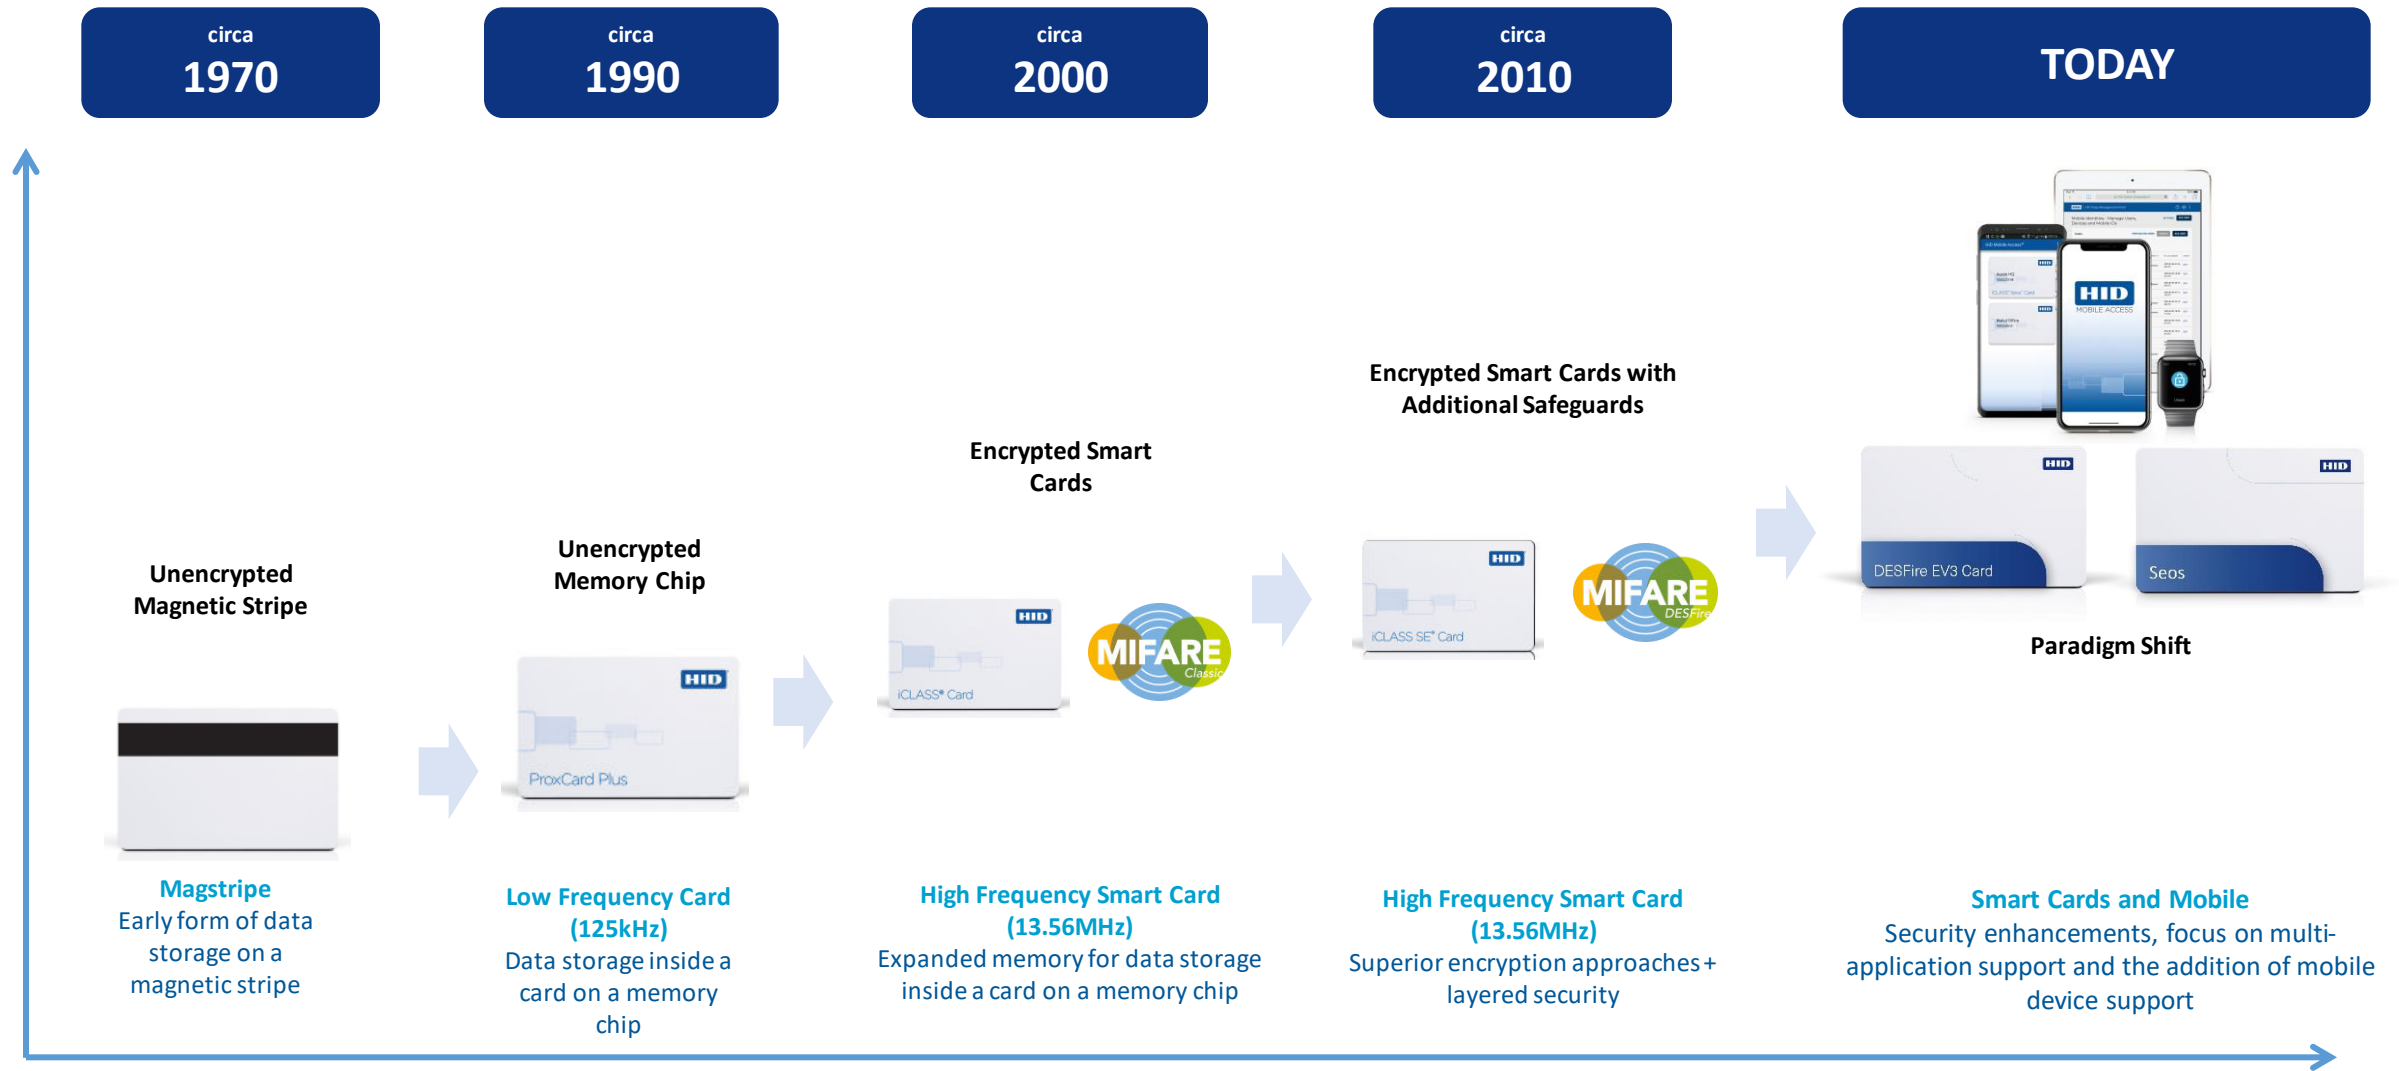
circa
1970

circa
1990

circa
2000

circa
2010

TODAY

Unencrypted Magnetic Stripe

Magstripe
Early form of data storage on a magnetic stripe

Unencrypted Memory Chip

HID
ProxCard Plus

Low Frequency Card (125kHz)
Data storage inside a card on a memory chip

Encrypted Smart Cards

HID
iCLASS® Card

MIFARE Classic

High Frequency Smart Card (13.56MHz)
Expanded memory for data storage inside a card on a memory chip

Encrypted Smart Cards with Additional Safeguards

HID
iCLASS SE® Card

MIFARE DESFire

High Frequency Smart Card (13.56MHz)
Superior encryption approaches + layered security

HID
MOBILE ACCESS

HID
DESFire EV3 Card

HID
Seos

Paradigm Shift

Smart Cards and Mobile
Security enhancements, focus on multi-application support and the addition of mobile device support